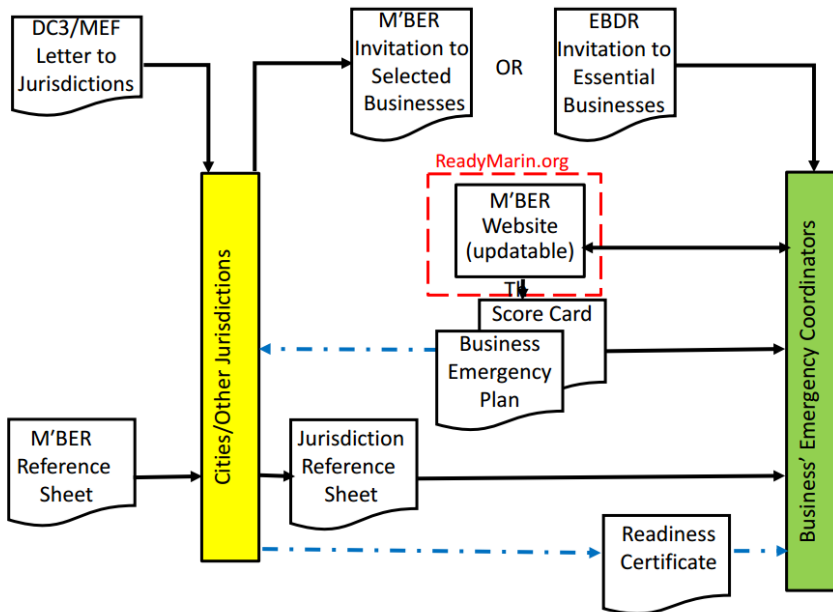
DC3/MEF Letter to Jurisdictions

M'BER Invitation to Selected Businesses

OR

EBDR Invitation to Essential Businesses

ReadyMarin.org

M'BER Website (updatable)

Score Card

Business Emergency Plan

Cities/Other Jurisdictions

Business' Emergency Coordinators

M'BER Reference Sheet

Jurisdiction Reference Sheet

Readiness Certificate